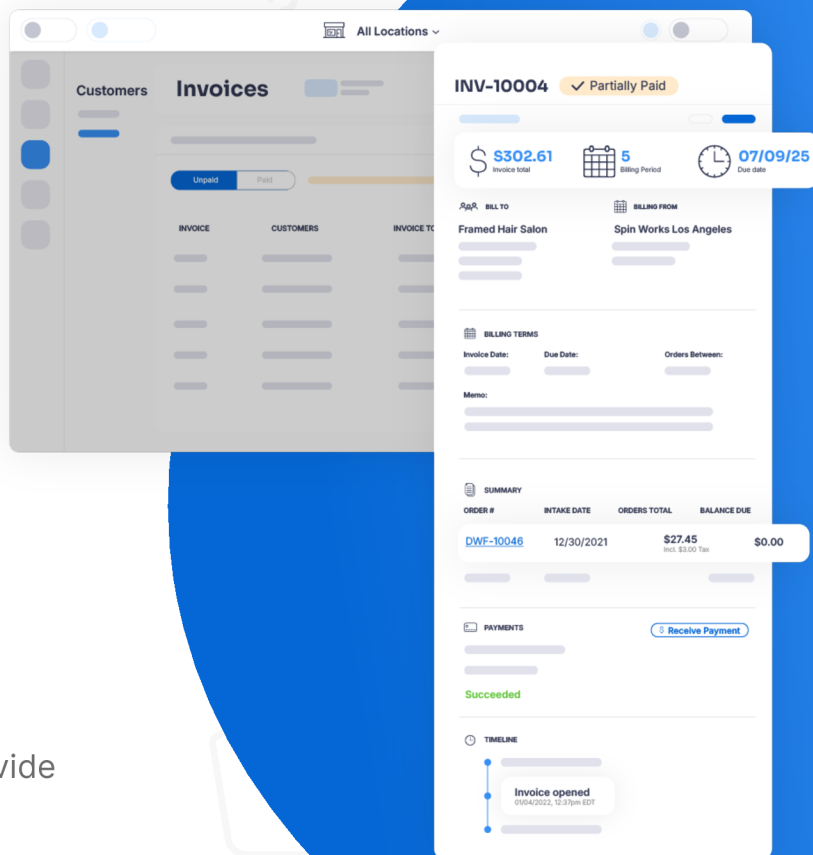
All Locations

Customers

Invoices

Unpaid Paid

INVOICE CUSTOMERS INVOICE TO

INV-10004 Partially Paid

$302.61
Invoice total

5
Billing Period

07/09/25
Due date

BILL TO
Framed Hair Salon

BILLING FROM
Spin Works Los Angeles

BILLING TERMS
Invoice Date: Due Date: Orders Between:

Memo:

SUMMARY

| ORDER # | INTAKE DATE | ORDERS TOTAL | BALANCE DUE |
|---|---|---|---|
| DWF-10046 | 12/30/2021 | $27.45 Incl. $3.00 Tax | $0.00 |

PAYMENTS
Receive Payment

Succeeded

TIMELINE

Invoice opened
01/04/2022, 12:37pm EDT

vide